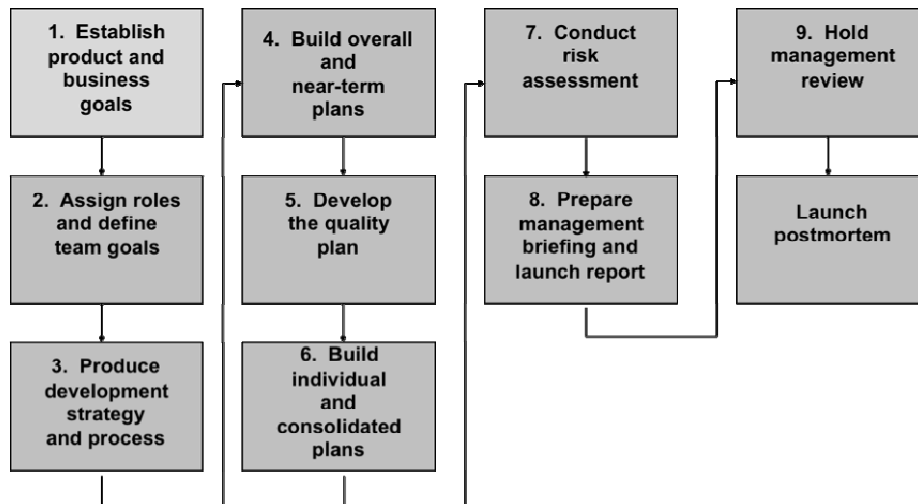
1. Establish product and business goals

2. Assign roles and define team goals

3. Produce development strategy and process

4. Build overall and near-term plans

5. Develop the quality plan

6. Build individual and consolidated plans

7. Conduct risk assessment

8. Prepare management briefing and launch report

9. Hold management review

Launch postmortem